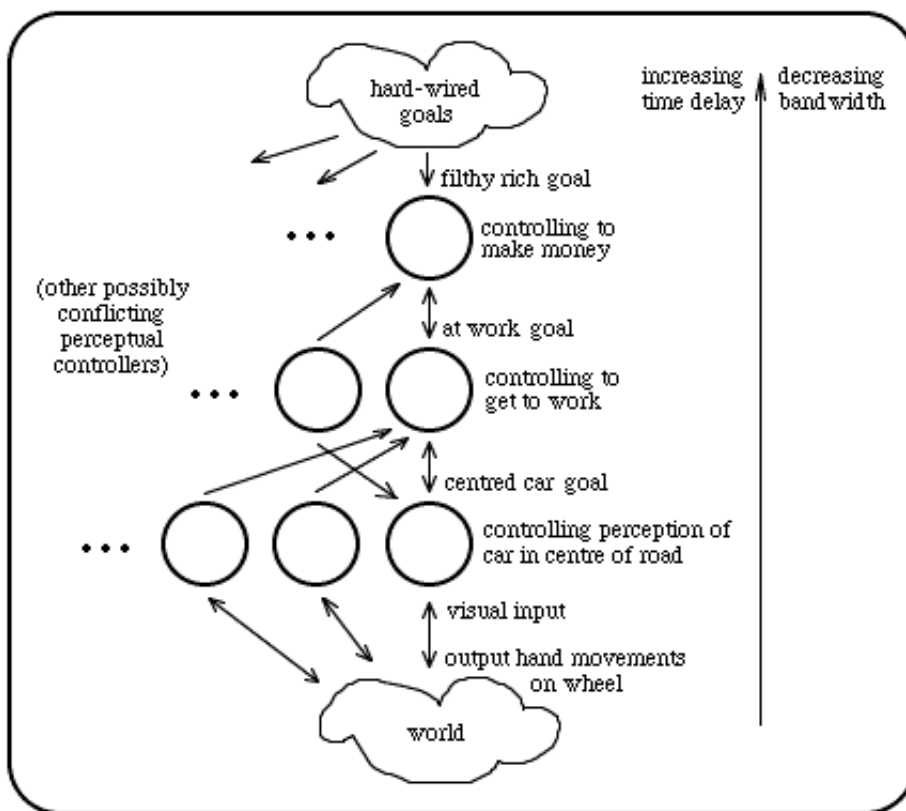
hard-wired goals

increasing time delay

decreasing band width

filthy rich goal

• • •

controlling to make money

(other possibly conflicting perceptual controllers)

at work goal

• • •

controlling to get to work

centred car goal

• • •

controlling perception of car in centre of road

visual input

output hand movements on wheel

world